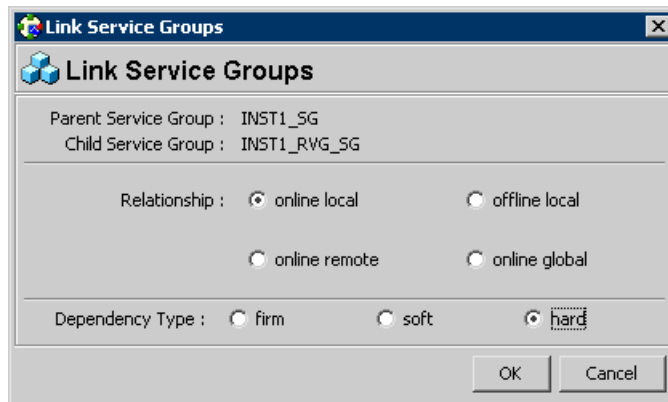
Link Service Groups

Link Service Groups

Parent Service Group : INST1_SG
Child Service Group : INST1_RVG_SG

Relationship : online local offline local

online remote online global

Dependency Type : firm soft hard

OK Cancel